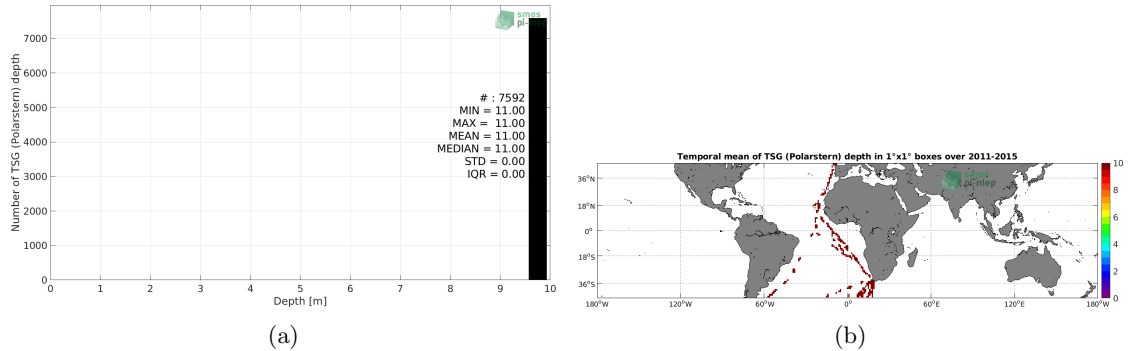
smos pi-mep

7000
6000
5000
4000
3000
2000
1000
0

Number of TSG (Polarstern) depth

# : 7592
MIN = 11.00
MAX = 11.00
MEAN = 11.00
MEDIAN = 11.00
STD = 0.00
IQR = 0.00

0 1 2 3 4 5 6 7 8 9 10
Depth [m]

(a)

Temporal mean of TSG (Polarstern) depth in 1°x1° boxes over 2011-2015

smos pi-mep

36°N
18°N
0°
18°S
36°S

180°W 120°W 60°W 0° 60°E 120°E 180°W

10
8
6
4
2
0

(b)